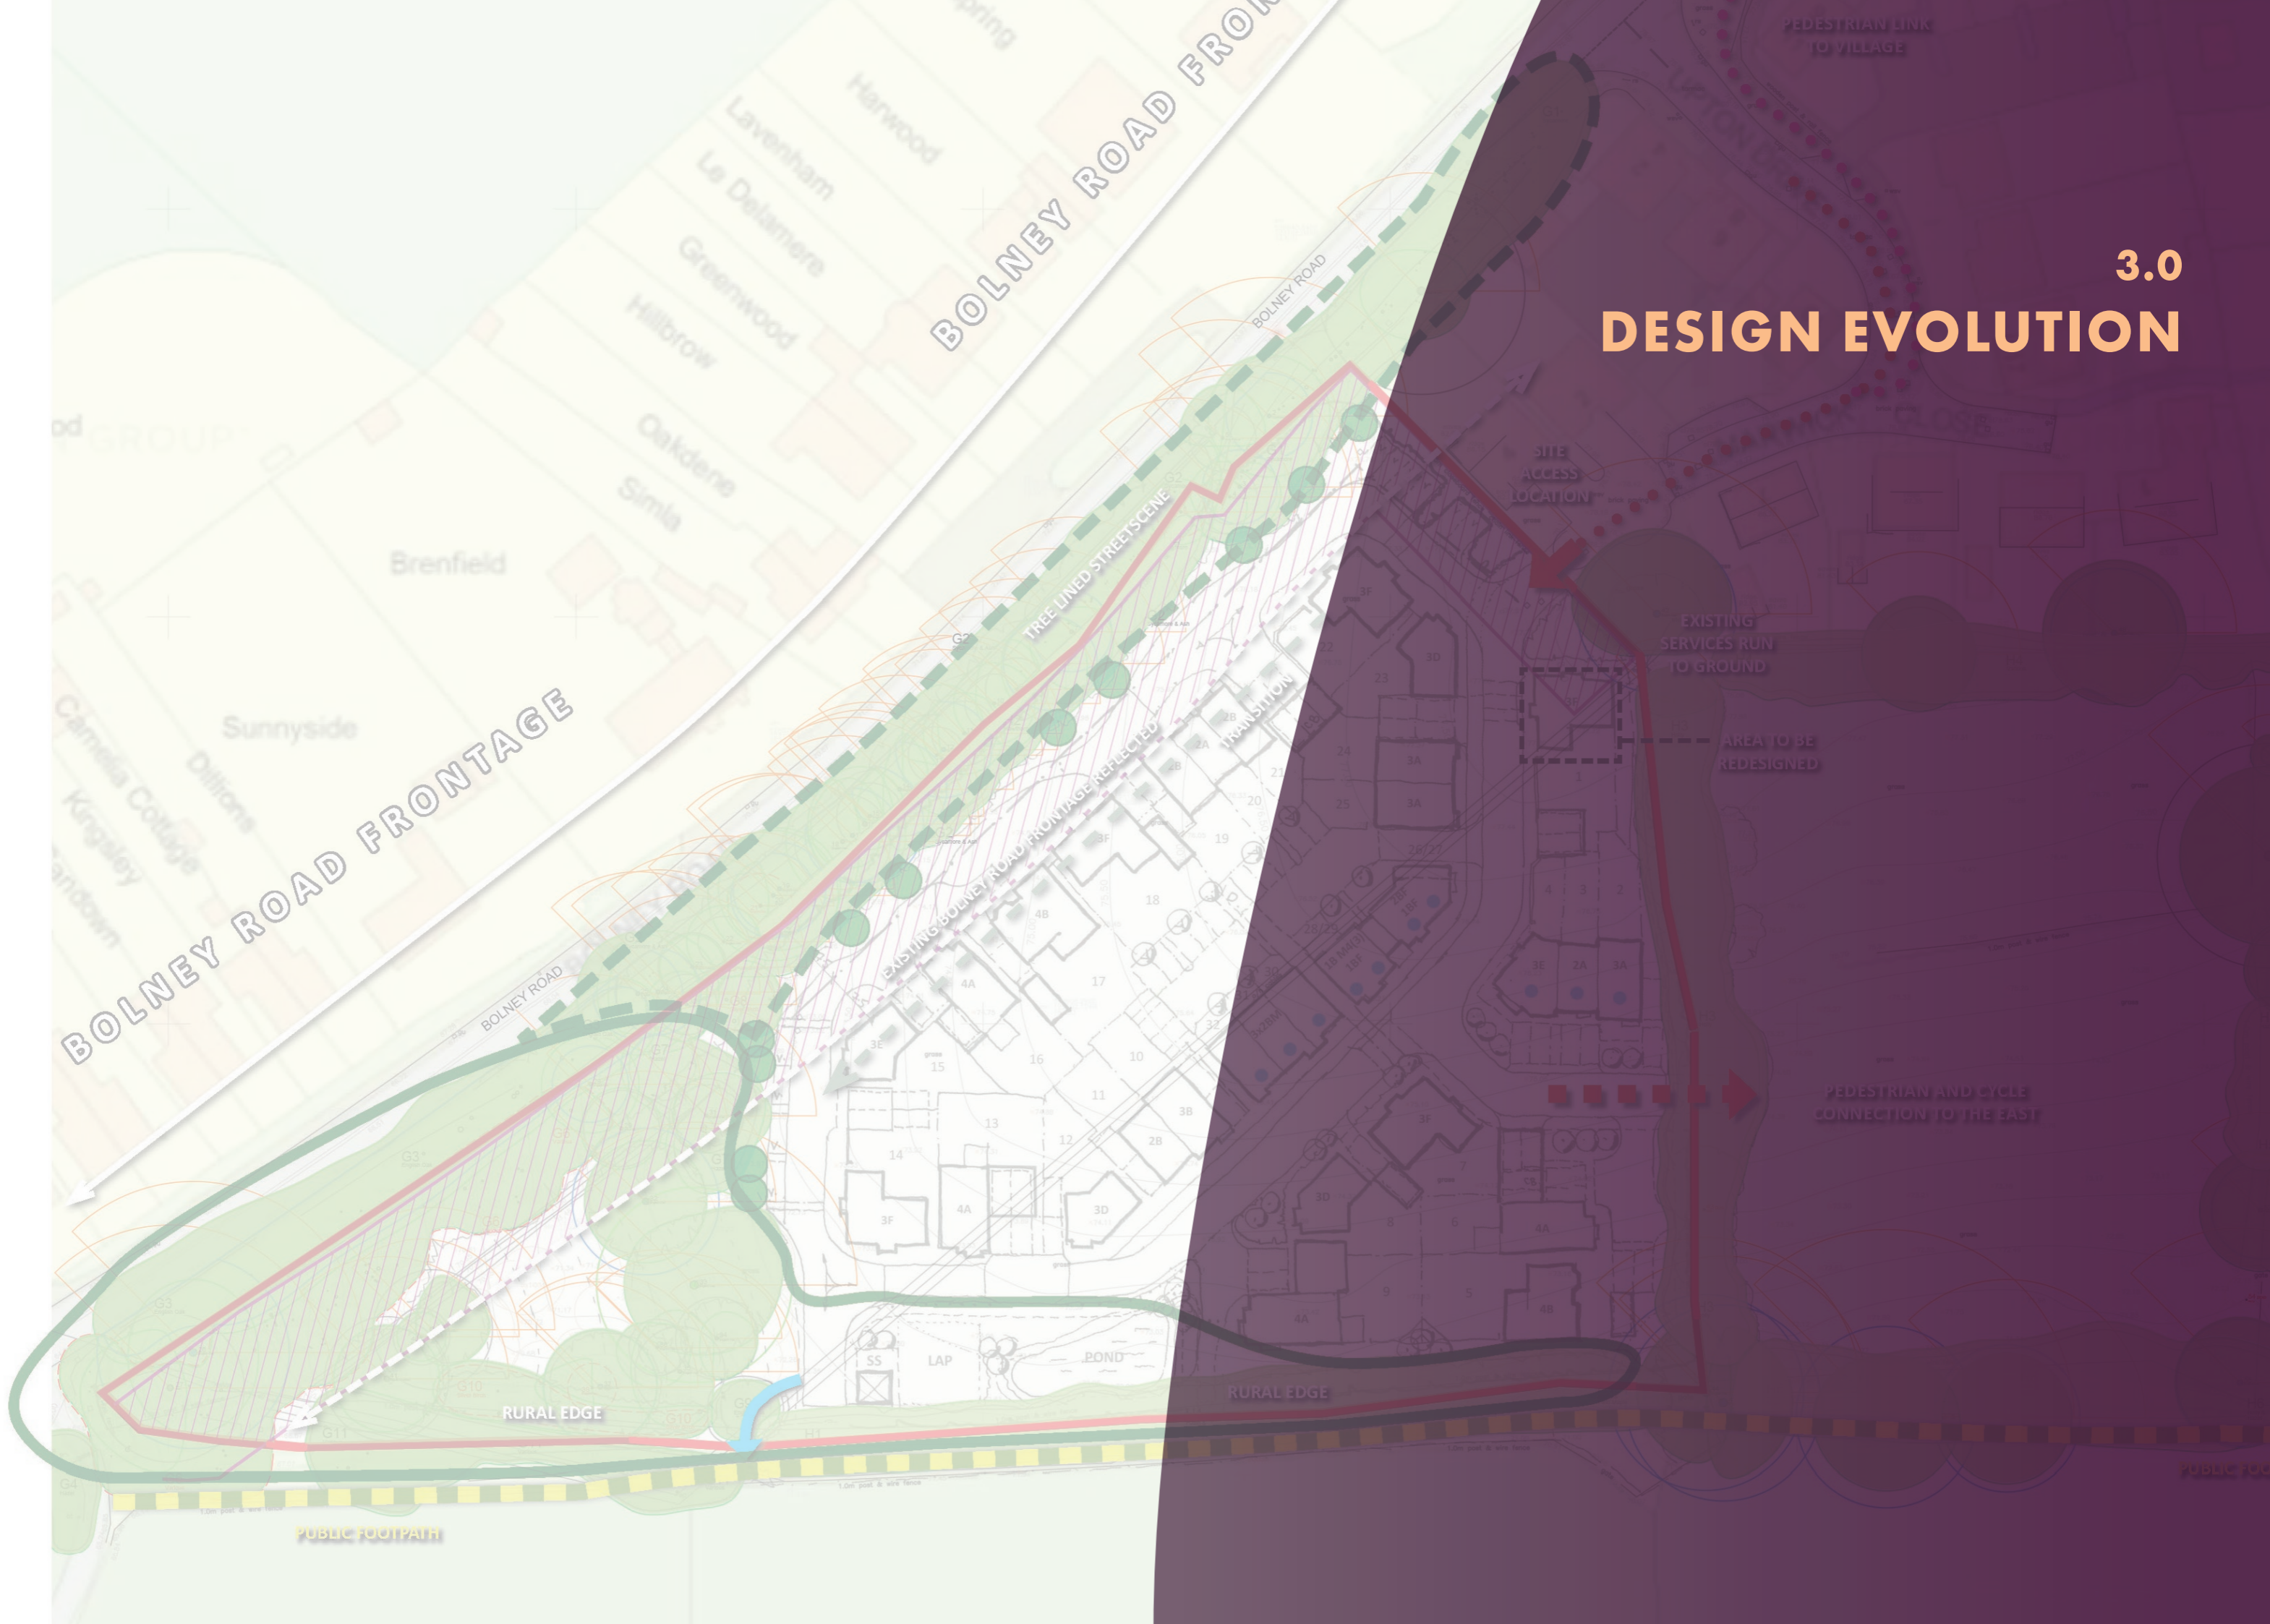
3.0
DESIGN EVOLUTION

BOLNEY ROAD FRONTAGE

BOLNEY ROAD FRON

PEDESTRIAN LINK TO VILLAGE

Harwood
Lavenham
Le Delamere
Greenwood
Hillbrow
Oakdene
Simla
Brenfield
Sunnyside
Camelia Cottage
Dillons
Kingsley
Sandown

BOLNEY ROAD

SITE ACCESS LOCATION

TREE LINED STREETSCENE

EXISTING SERVICES RUN TO GROUND

AREA TO BE REDESIGNED

TRANSITION

EXISTING BOLNEY ROAD FRONTAGE REFLECTED

PEDESTRIAN AND CYCLE CONNECTION TO THE EAST

SS
LAP
POND

RURAL EDGE

RURAL EDGE

PUBLIC FOOTPATH

PUBLIC FOO